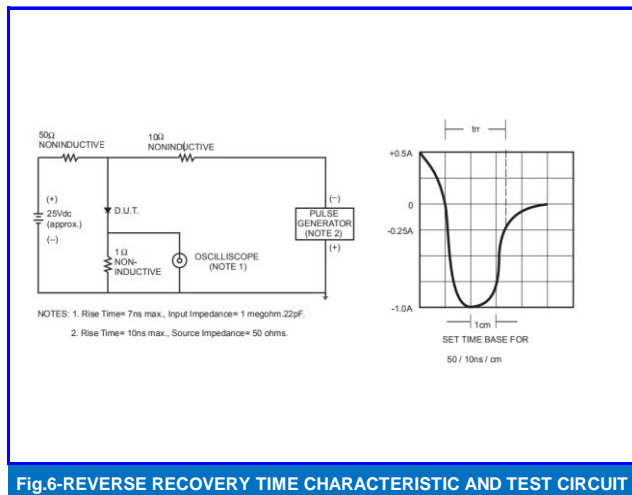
50Ω
NONINDUCTIVE

10Ω
NONINDUCTIVE

(+)
25Vdc
(approx.)
(−)

D.U.T.

1 Ω
NON-
INDUCTIVE

OSCILLISCOPE
(NOTE 1)

(−)
PULSE
GENERATOR
(NOTE 2)
(+)

NOTES: 1. Rise Time= 7ns max., Input Impedance= 1 megohm.22pF.

2. Rise Time= 10ns max., Source Impedance= 50 ohms.

trr

+0.5A

0

-0.25A

-1.0A

1cm

SET TIME BASE FOR

50 / 10ns / cm

Fig.6-REVERSE RECOVERY TIME CHARACTERISTIC AND TEST CIRCUIT